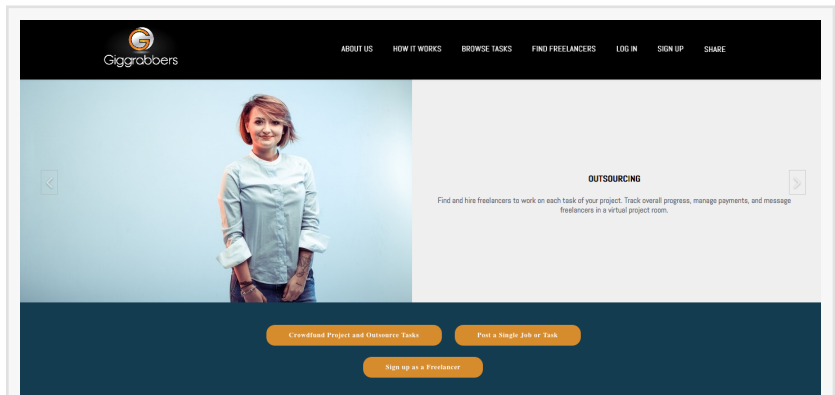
Giggrabbers

ABOUT US HOW IT WORKS BROWSE TASKS FIND FREELANCERS LOG IN SIGN UP SHARE

OUTSOURCING

Find and hire freelancers to work on each task of your project. Track overall progress, manage payments, and message freelancers in a virtual project room.

Crowdfund Project and Outsource Tasks

Post a Single Job or Task

Sign up as a Freelancer